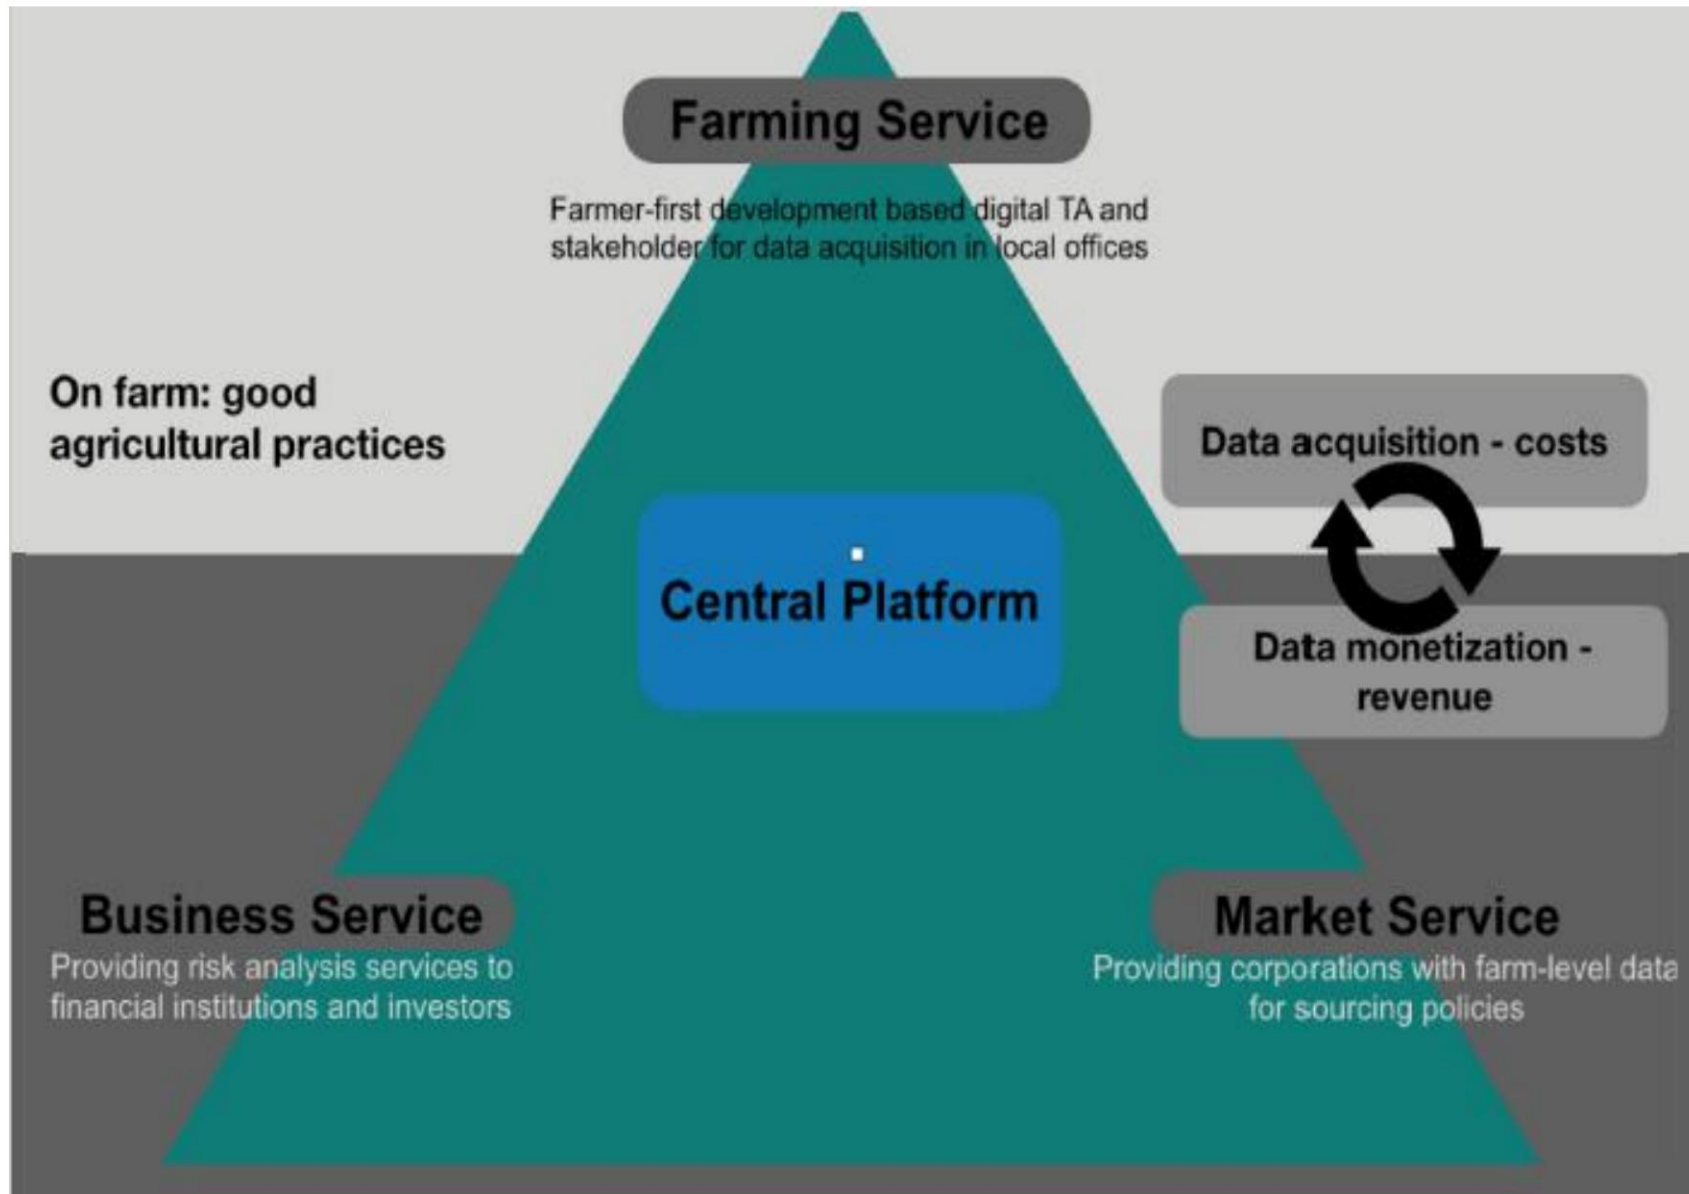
Farming Service

Farmer-first development based digital TA and stakeholder for data acquisition in local offices

On farm: good agricultural practices

Data acquisition - costs

Central Platform

Data monetization - revenue

Business Service

Providing risk analysis services to financial institutions and investors

Market Service

Providing corporations with farm-level data for sourcing policies